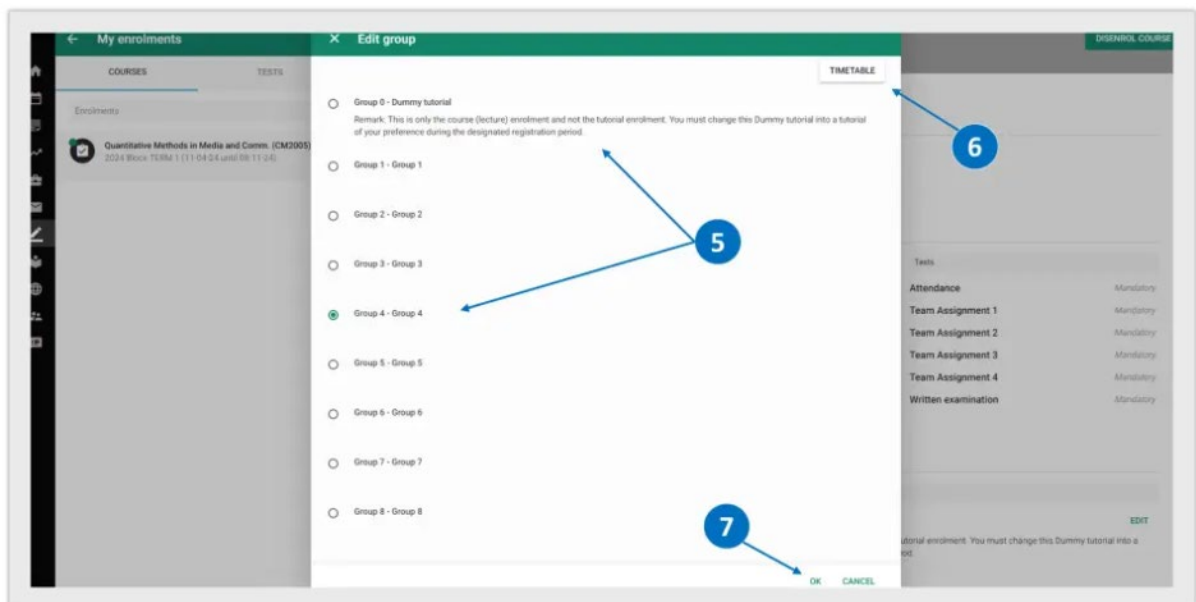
← My enrolments

COURSES TESTS

Enrolments

Quantitative Methods in Media and Comm. (CM2005)
2024 Block TERM 1 (11-04-24 until 08-11-24)

× Edit group

TIMETABLE

Group 0 - Dummy tutorial
Remark: This is only the course (lecture) enrolment and not the tutorial enrolment. You must change this Dummy tutorial into a tutorial of your preference during the designated registration period.

Group 1 - Group 1

Group 2 - Group 2

Group 3 - Group 3

Group 4 - Group 4

Group 5 - Group 5

Group 6 - Group 6

Group 7 - Group 7

Group 8 - Group 8

OK CANCEL

5

6

7

DISENROL COURSE

Tests

| | |
|---|---|
| Attendance | Mandatory |
| Team Assignment 1 | Mandatory |
| Team Assignment 2 | Mandatory |
| Team Assignment 3 | Mandatory |
| Team Assignment 4 | Mandatory |
| Written examination | Mandatory |

EDIT

utorial enrolment. You must change this Dummy tutorial into a iod.